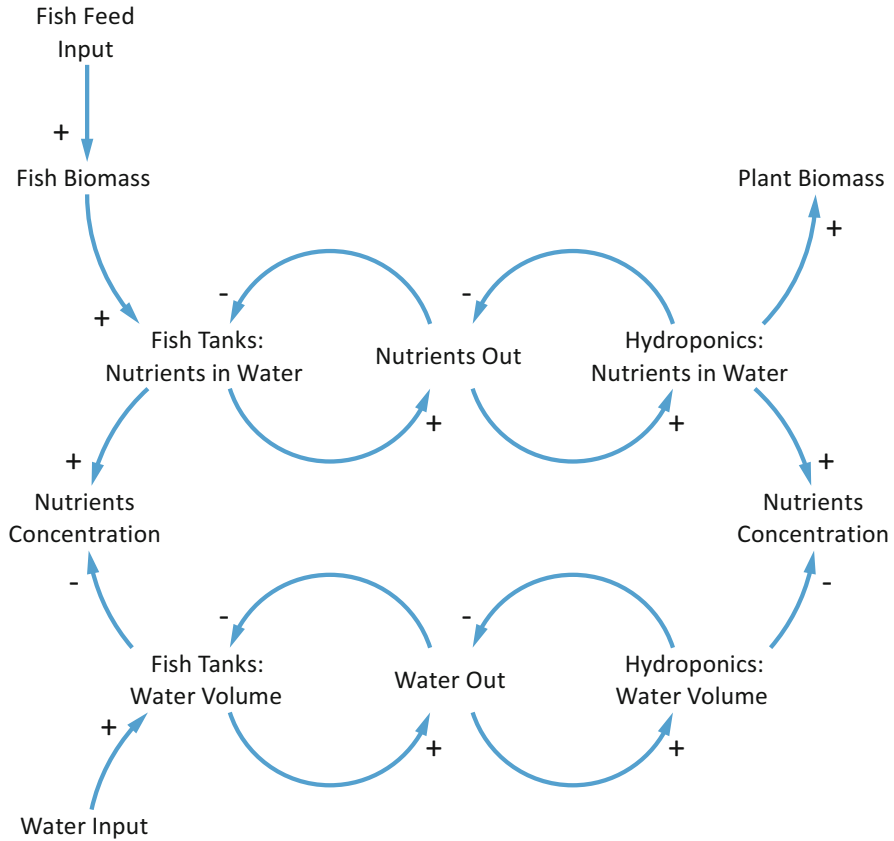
Fish Feed Input

+

Fish Biomass

Plant Biomass

+

-

-

+

Fish Tanks: Nutrients in Water

Nutrients Out

Hydroponics: Nutrients in Water

+

+

+

+

Nutrients Concentration

Nutrients Concentration

-

-

-

-

Fish Tanks: Water Volume

Water Out

Hydroponics: Water Volume

+

+

+

Water Input